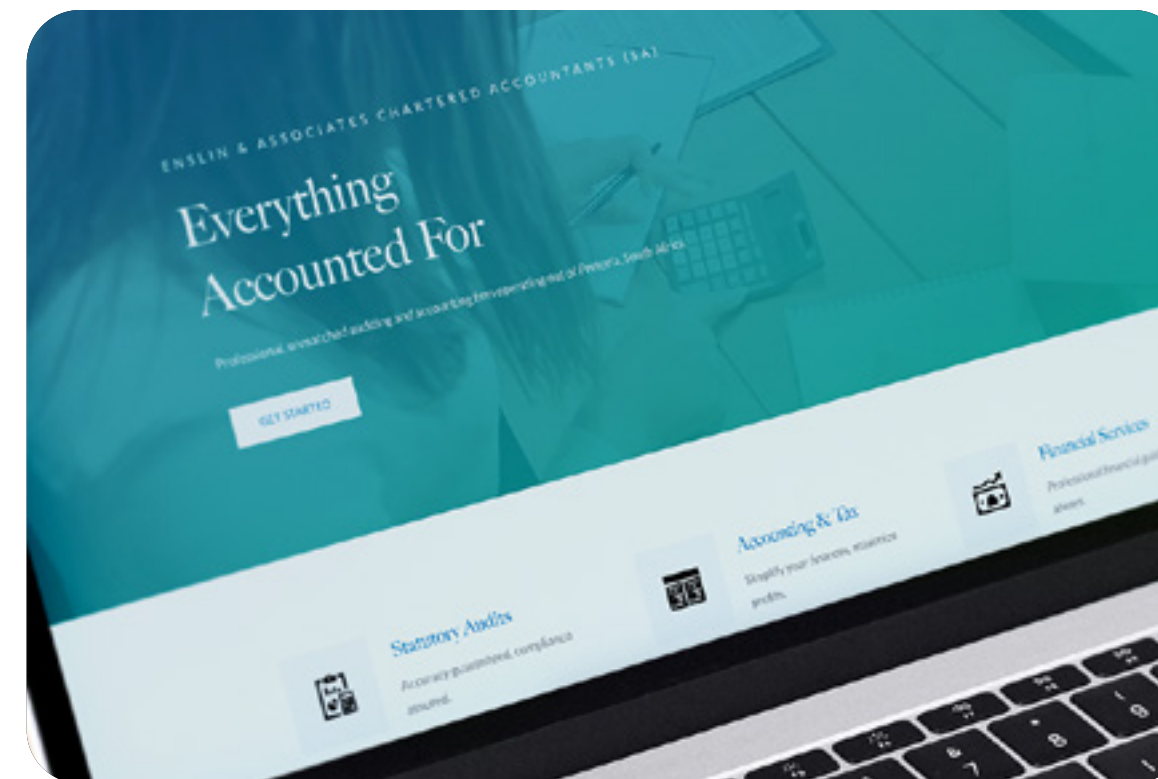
ENSLIN & ASSOCIATES CHARTERED ACCOUNTANTS (SA)

Everything Accounted For

Professional, unmatched auditing and accounting firm operating out of Pretoria, South Africa.

GET STARTED

Statutory Audits

Accuracy guaranteed, compliance assured.

Accounting & Tax

Simplify your finances, maximise profits.

Financial Services

Professional financial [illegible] always.